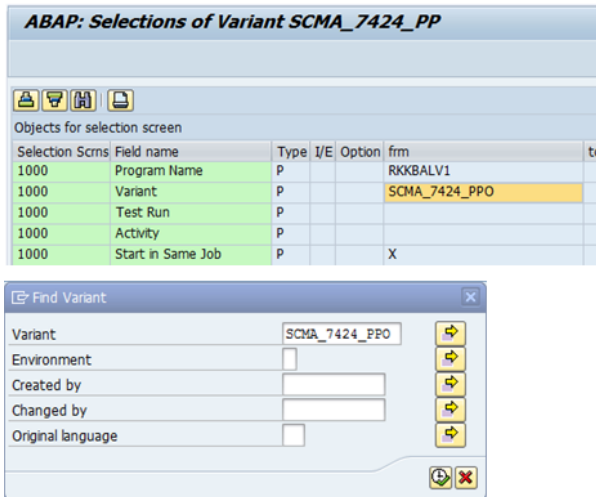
ABAP: Selections of Variant SCMA_7424_PP

Objects for selection screen

| Selection Scrns | Field name | Type | I/E | Option | frm | t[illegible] |
|---|---|---|---|---|---|---|
| 1000 | Program Name | P | | | RKKBALV1 | |
| 1000 | Variant | P | | | SCMA_7424_PPO | |
| 1000 | Test Run | P | | | | |
| 1000 | Activity | P | | | | |
| 1000 | Start in Same Job | P | | | X | |

Find Variant

Variant SCMA_7424_PPO
Environment
Created by
Changed by
Original language